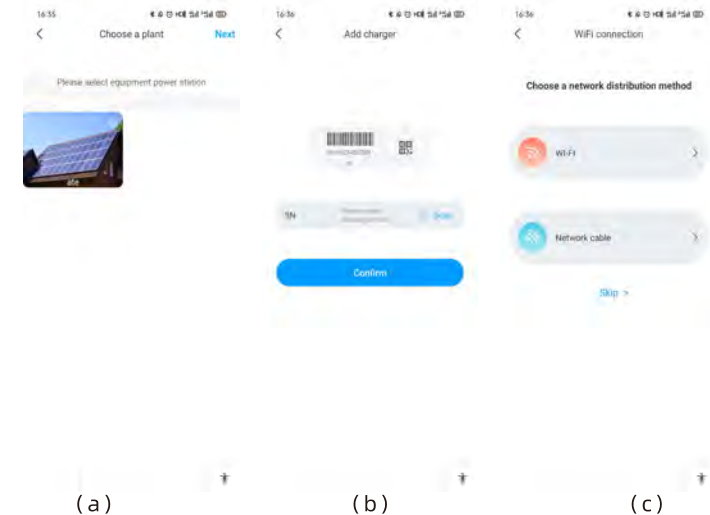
16:35

<

Choose a plant

Next

Please select equipment power station

ate

(a)

16:36

<

Add charger

SN

Scan

Confirm

(b)

16:36

<

WiFi connection

Choose a network distribution method

Wi-Fi

>

Network cable

>

Skip >

(c)